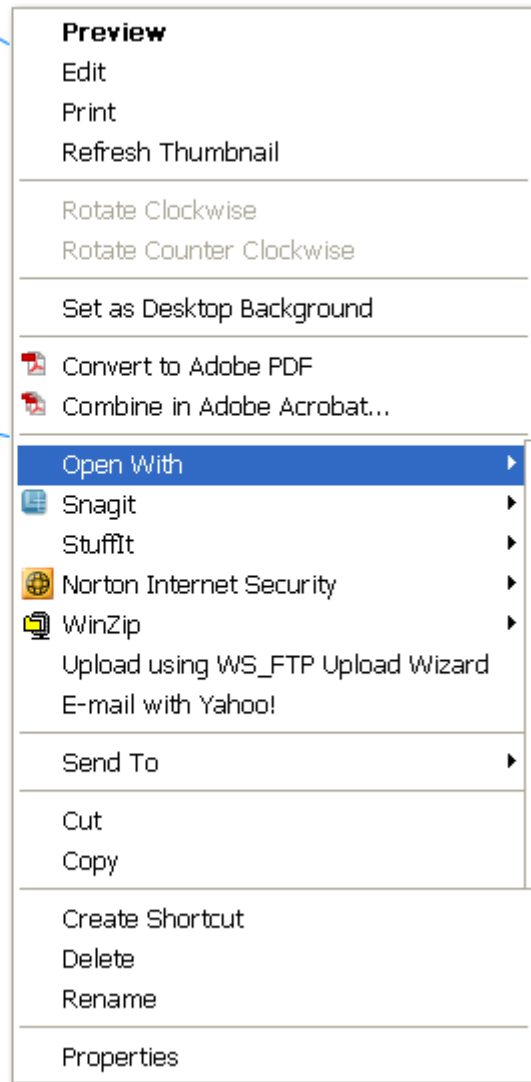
Preview
Edit
Print
Refresh Thumbnail

Rotate Clockwise
Rotate Counter Clockwise

Set as Desktop Background

Convert to Adobe PDF
Combine in Adobe Acrobat...

Open With
Snagit
StuffIt
Norton Internet Security
WinZip
Upload using WS_FTP Upload Wizard
E-mail with Yahoo!

Send To

Cut
Copy

Create Shortcut
Delete
Rename

Properties